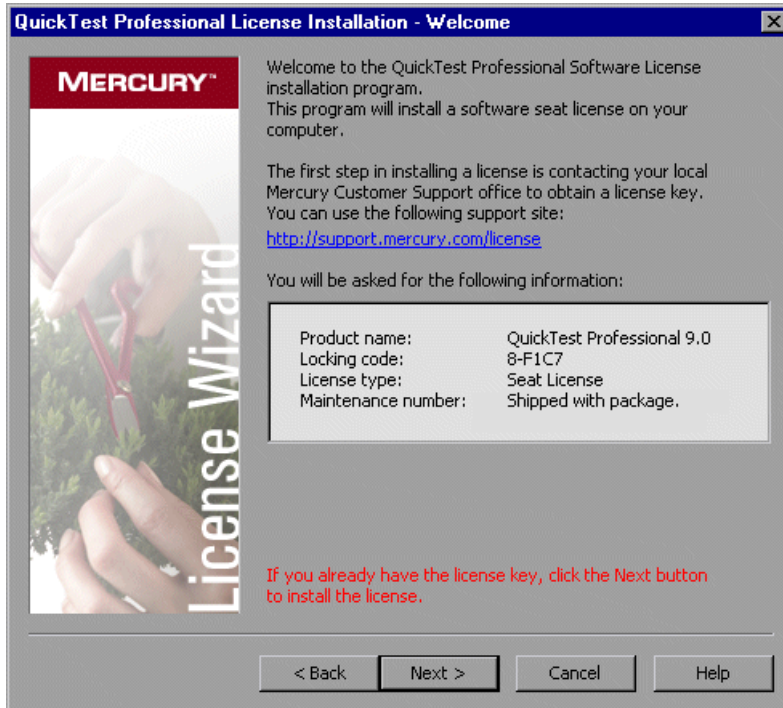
QuickTest Professional License Installation - Welcome

MERCURY™

License Wizard

Welcome to the QuickTest Professional Software License installation program.
This program will install a software seat license on your computer.

The first step in installing a license is contacting your local Mercury Customer Support office to obtain a license key. You can use the following support site:
http://support.mercury.com/license

You will be asked for the following information:

| | |
|---|---|
| Product name: | QuickTest Professional 9.0 |
| Locking code: | 8-F1C7 |
| License type: | Seat License |
| Maintenance number: | Shipped with package. |

If you already have the license key, click the Next button to install the license.

< Back | Next > | Cancel | Help